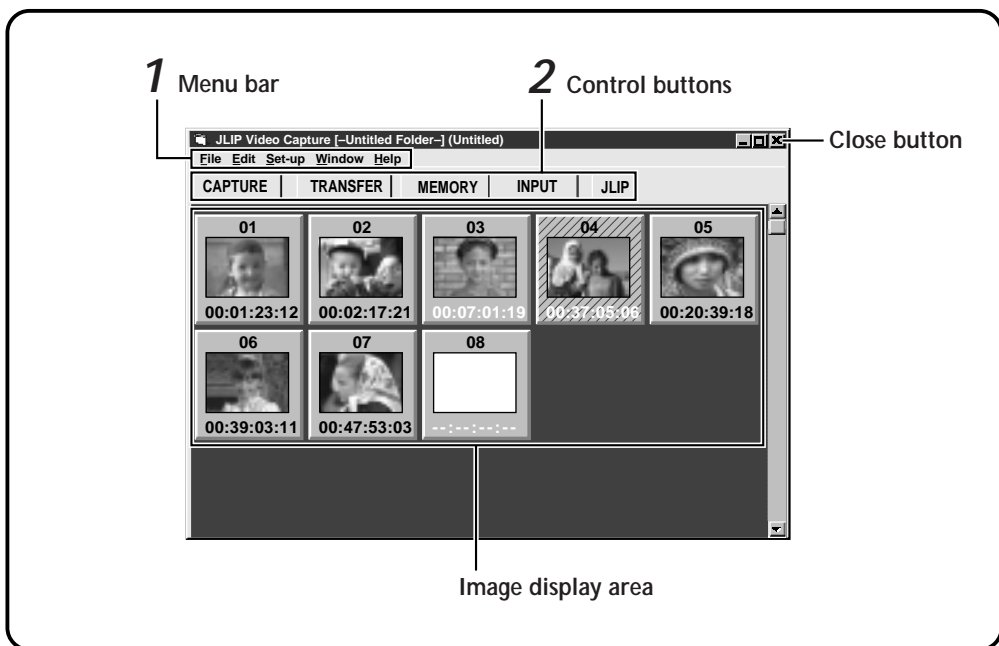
1 Menu bar

2 Control buttons

JLIP Video Capture [–Untitled Folder–] (Untitled)

Close button

File Edit Set-up Window Help

CAPTURE | TRANSFER | MEMORY | INPUT | JLIP

01
00:01:23:12

02
00:02:17:21

03
00:07:01:19

04
00:37:05:06

05
00:20:39:18

06
00:39:03:11

07
00:47:53:03

08
--:--:--:--

Image display area